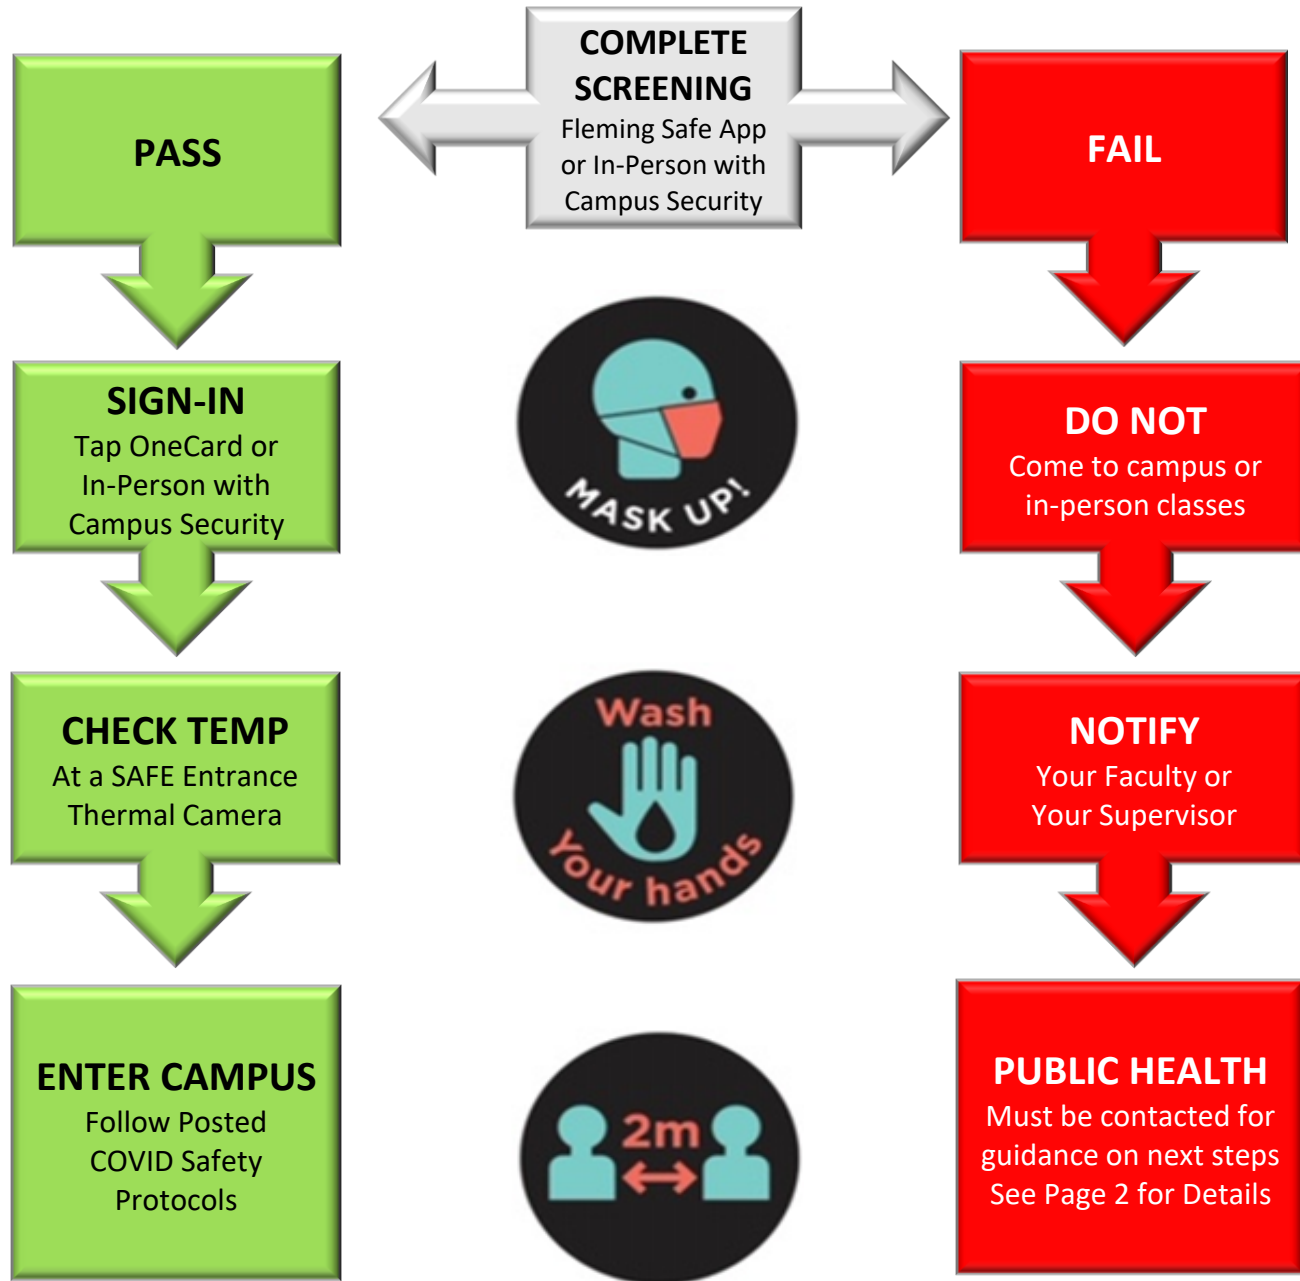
COMPLETE SCREENING
Fleming Safe App or In-Person with Campus Security

PASS

FAIL

SIGN-IN
Tap OneCard or In-Person with Campus Security

MASK UP!

DO NOT
Come to campus or in-person classes

CHECK TEMP
At a SAFE Entrance Thermal Camera

Wash Your hands

NOTIFY
Your Faculty or Your Supervisor

ENTER CAMPUS
Follow Posted COVID Safety Protocols

2m

PUBLIC HEALTH
Must be contacted for guidance on next steps
See Page 2 for Details